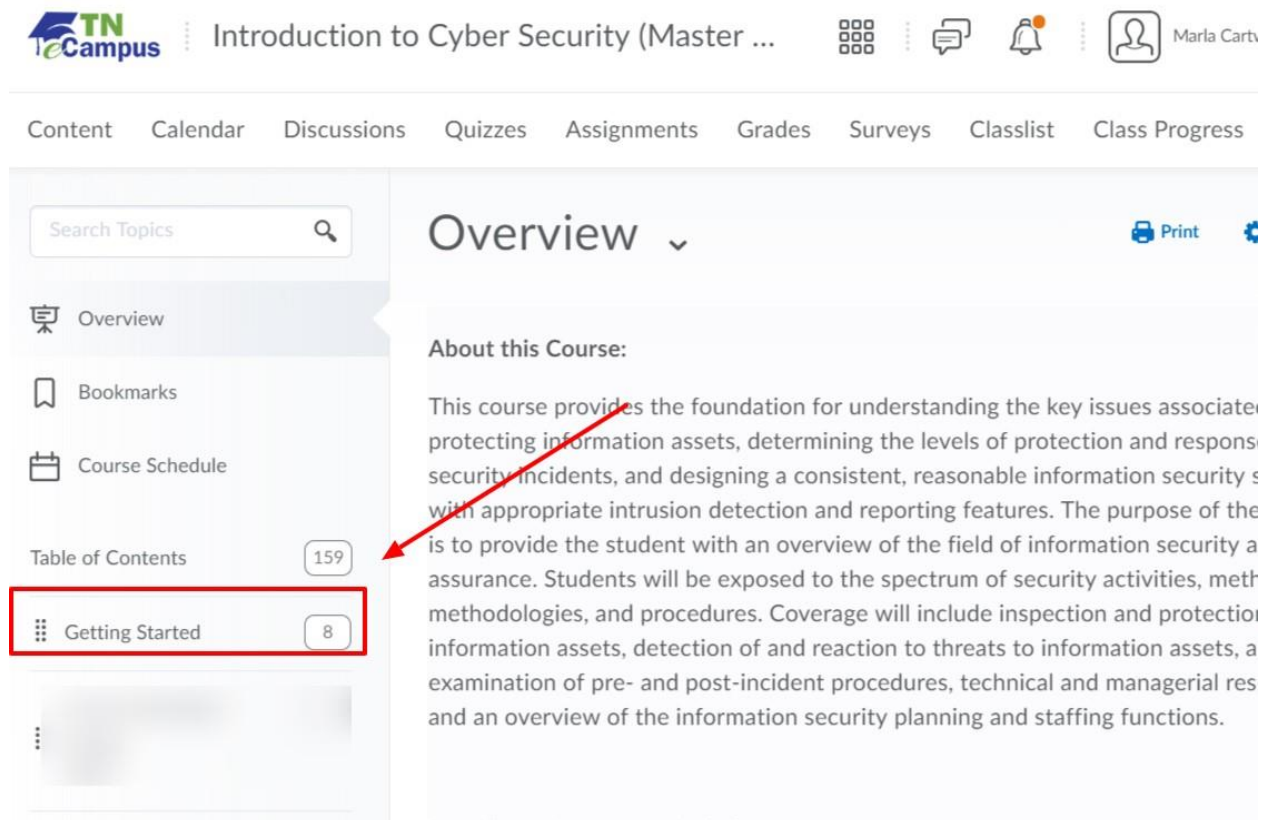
TN eCampus

Introduction to Cyber Security (Master ...

Marla Cartv

Content Calendar Discussions Quizzes Assignments Grades Surveys Classlist Class Progress

Search Topics

Overview

Bookmarks

Course Schedule

Table of Contents 159

Getting Started 8

Overview

Print

About this Course:

This course provides the foundation for understanding the key issues associate protecting information assets, determining the levels of protection and respons security incidents, and designing a consistent, reasonable information security s with appropriate intrusion detection and reporting features. The purpose of the is to provide the student with an overview of the field of information security a assurance. Students will be exposed to the spectrum of security activities, meth methodologies, and procedures. Coverage will include inspection and protectio information assets, detection of and reaction to threats to information assets, a examination of pre- and post-incident procedures, technical and managerial res and an overview of the information security planning and staffing functions.